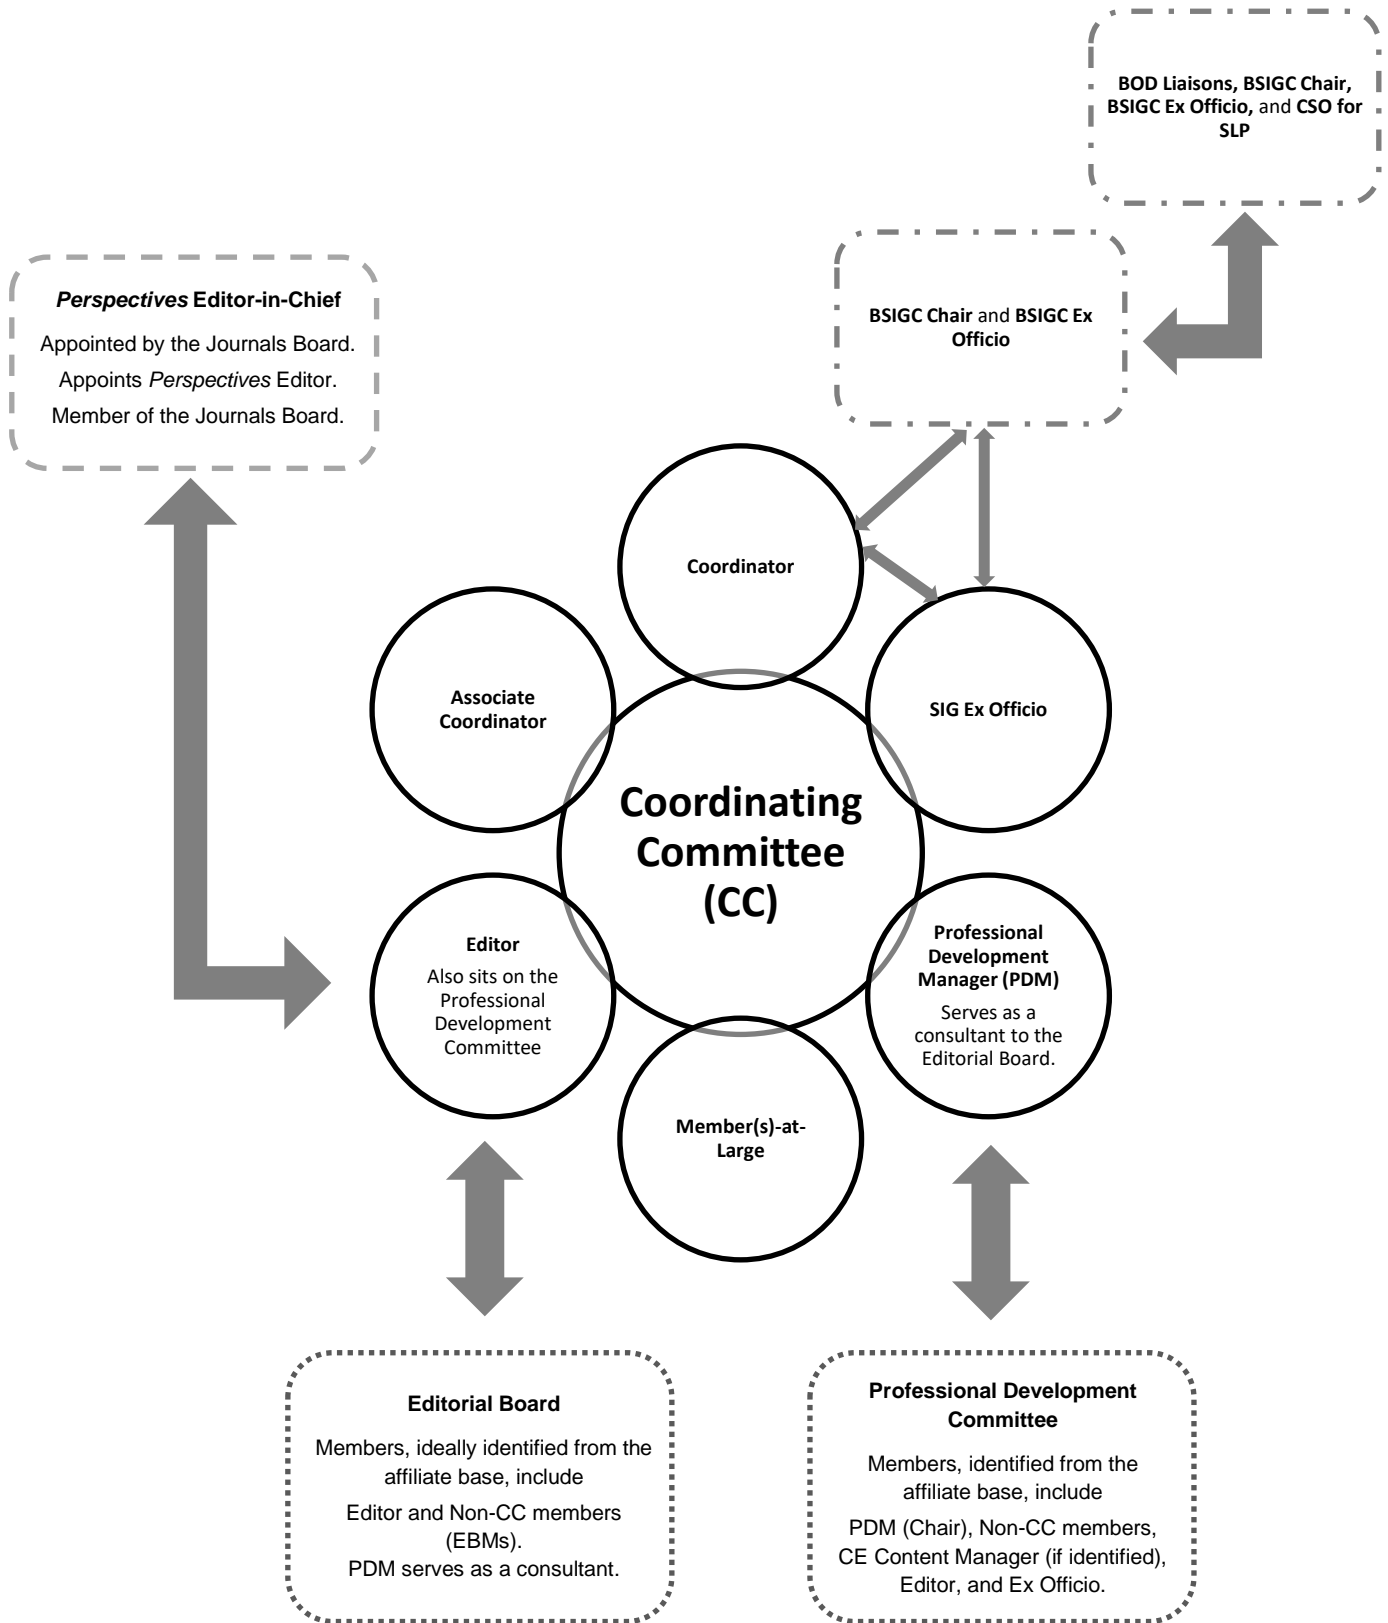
BOD Liaisons, BSIGC Chair, BSIGC Ex Officio, and CSO for SLP

Perspectives Editor-in-Chief

Appointed by the Journals Board.

Appoints Perspectives Editor.

Member of the Journals Board.

BSIGC Chair and BSIGC Ex Officio

Coordinator

Associate Coordinator

SIG Ex Officio

Coordinating Committee (CC)

Editor

Also sits on the Professional Development Committee

Professional Development Manager (PDM)

Serves as a consultant to the Editorial Board.

Member(s)-at-Large

Editorial Board

Members, ideally identified from the affiliate base, include

Editor and Non-CC members (EBMs).

PDM serves as a consultant.

Professional Development Committee

Members, identified from the affiliate base, include

PDM (Chair), Non-CC members, CE Content Manager (if identified), Editor, and Ex Officio.